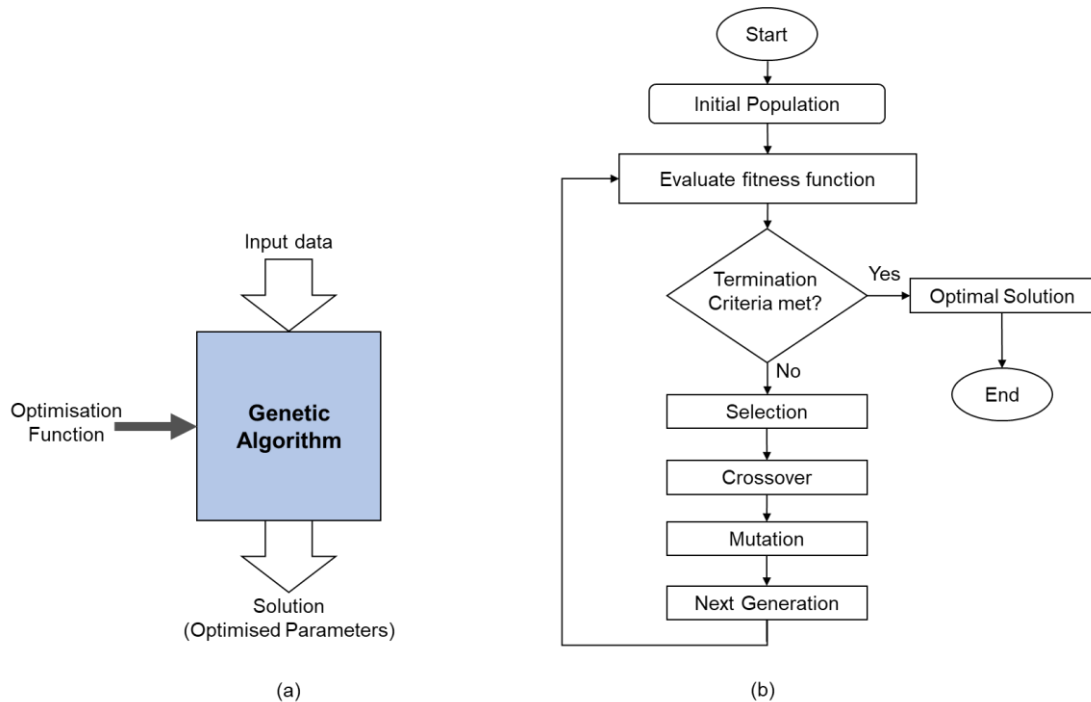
Input data

Optimisation Function

Genetic Algorithm

Solution (Optimised Parameters)

(a)

Start

Initial Population

Evaluate fitness function

Termination Criteria met?

Yes

Optimal Solution

End

No

Selection

Crossover

Mutation

Next Generation

(b)